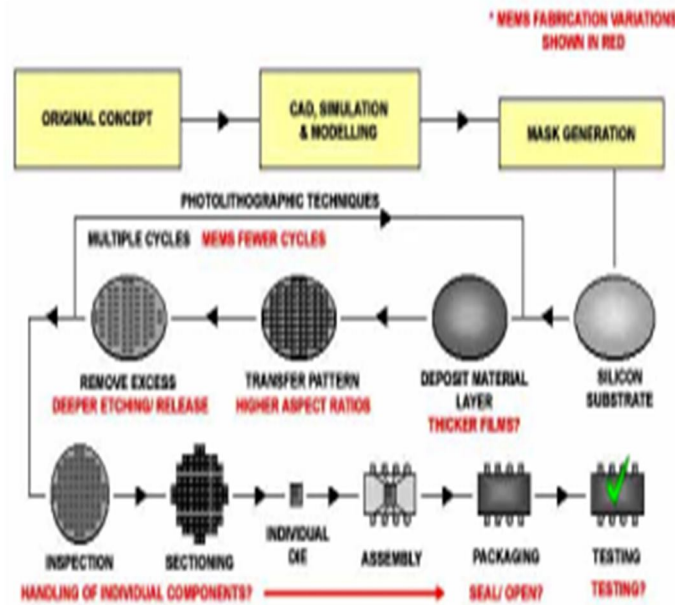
* MEMS FABRICATION VARIATIONS SHOWN IN RED

ORIGINAL CONCEPT

CAD, SIMULATION & MODELLING

MASK GENERATION

PHOTOLITHOGRAPHIC TECHNIQUES

MULTIPLE CYCLES MEMS FEWER CYCLES

REMOVE EXCESS
DEEPER ETCHING/ RELEASE

TRANSFER PATTERN
HIGHER ASPECT RATIOS

DEPOSIT MATERIAL LAYER
THICKER FILMS?

SILICON SUBSTRATE

INSPECTION

SECTIONING

INDIVIDUAL DIE

ASSEMBLY

PACKAGING

TESTING

HANDLING OF INDIVIDUAL COMPONENTS?

SEAL/ OPEN?

TESTING?